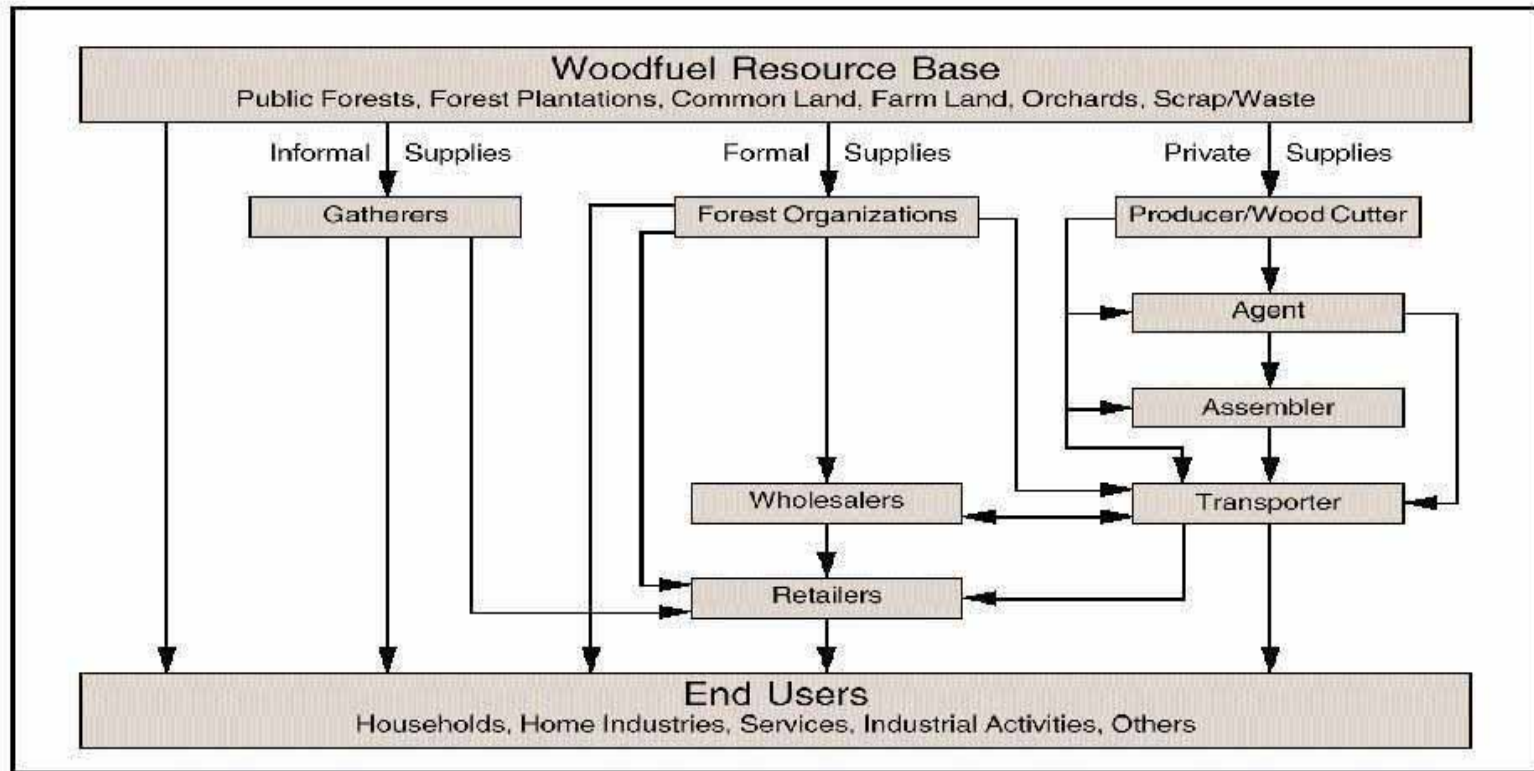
Woodfuel Resource Base
Public Forests, Forest Plantations, Common Land, Farm Land, Orchards, Scrap/Waste

Informal Supplies

Formal Supplies

Private Supplies

Gatherers

Forest Organizations

Producer/Wood Cutter

Agent

Assembler

Wholesalers

Transporter

Retailers

End Users
Households, Home Industries, Services, Industrial Activities, Others